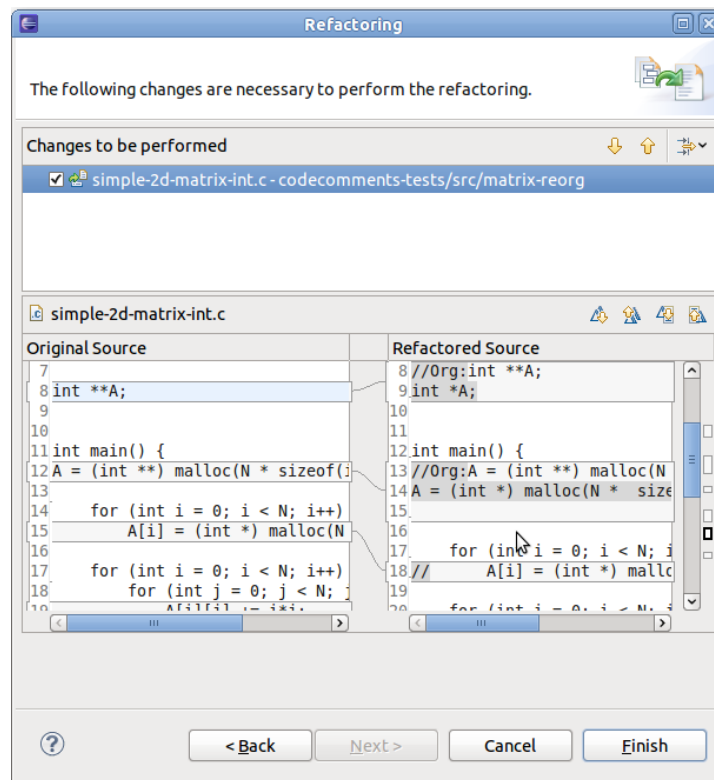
Refactoring

The following changes are necessary to perform the refactoring.

Changes to be performed

simple-2d-matrix-int.c - codecomments-tests/src/matrix-reorg

simple-2d-matrix-int.c

Original Source

7
8 int **A;
9
10
11 int main() {
12 A = (int **) malloc(N * sizeof(i
13
14 for (int i = 0; i < N; i++)
15 A[i] = (int *) malloc(N
16
17 for (int i = 0; i < N; i++)
18 for (int j = 0; j < N; j
19 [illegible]

Refactored Source

8 //Org:int **A;
9 int *A;
10
11
12 int main() {
13 //Org:A = (int **) malloc(N
14 A = (int *) malloc(N * size
15
16
17 for (int i = 0; i < N; i
18 // A[i] = (int *) mallo
19
20 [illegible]

< Back
Next >
Cancel
Finish